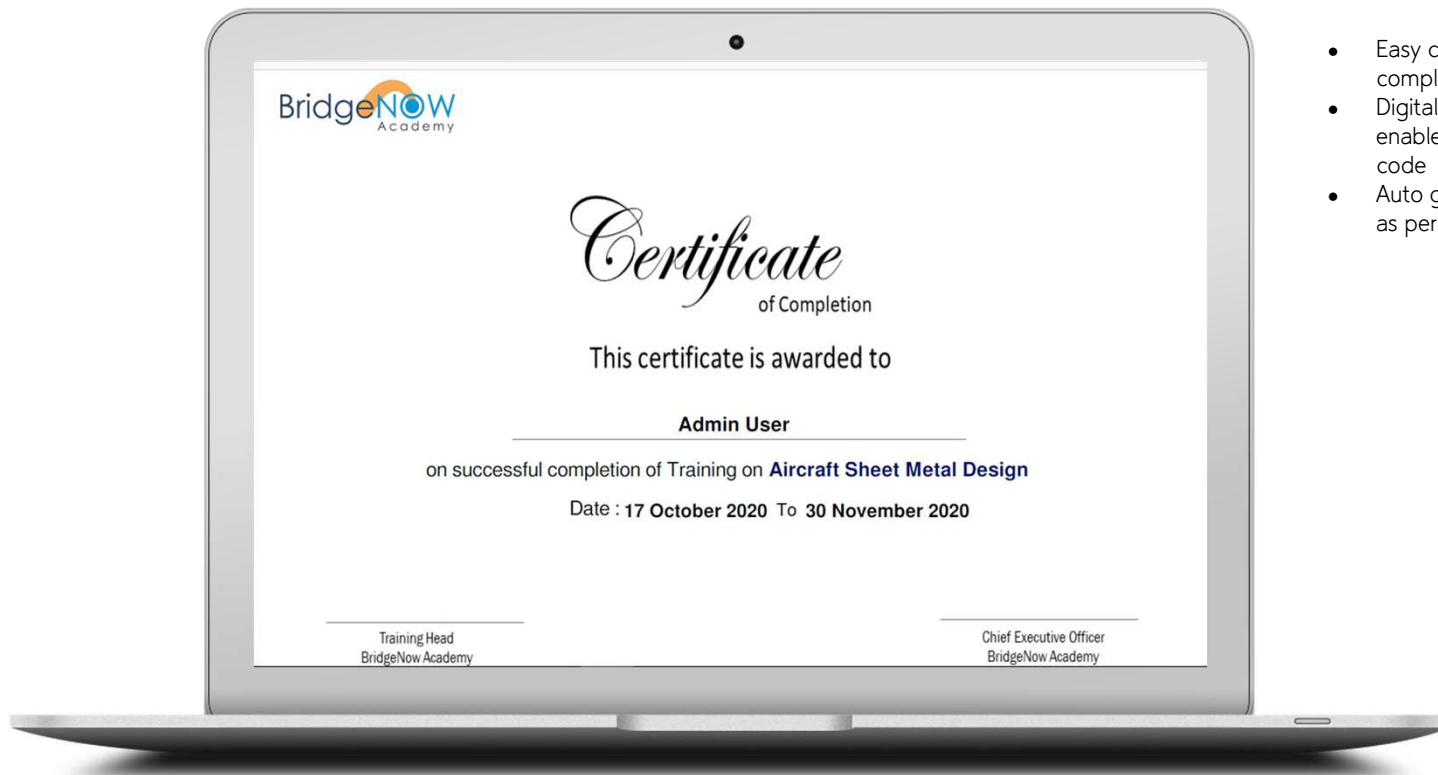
BridgeNOW Academy

Certificate of Completion

This certificate is awarded to

Admin User

on successful completion of Training on Aircraft Sheet Metal Design

Date : 17 October 2020 To 30 November 2020

Training Head
BridgeNow Academy

Chief Executive Officer
BridgeNow Academy

- Easy c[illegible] compl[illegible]
- Digital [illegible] enable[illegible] code
- Auto g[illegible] as per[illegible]